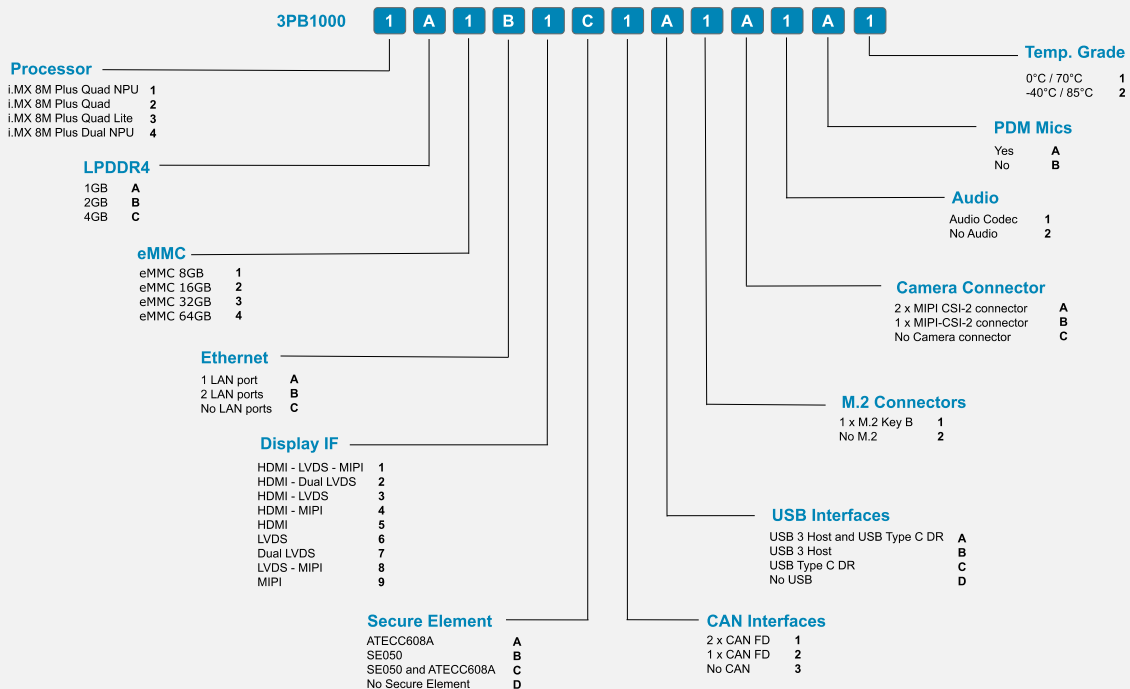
3PB1000 1 A 1 B 1 C 1 A 1 A 1 A 1

Processor
i.MX 8M Plus Quad NPU 1
i.MX 8M Plus Quad 2
i.MX 8M Plus Quad Lite 3
i.MX 8M Plus Dual NPU 4

LPDDR4
1GB A
2GB B
4GB C

eMMC
eMMC 8GB 1
eMMC 16GB 2
eMMC 32GB 3
eMMC 64GB 4

Ethernet
1 LAN port A
2 LAN ports B
No LAN ports C

Display IF
HDMI - LVDS - MIPI 1
HDMI - Dual LVDS 2
HDMI - LVDS 3
HDMI - MIPI 4
HDMI 5
LVDS 6
Dual LVDS 7
LVDS - MIPI 8
MIPI 9

Secure Element
ATECC608A A
SE050 B
SE050 and ATECC608A C
No Secure Element D

Temp. Grade
0°C / 70°C 1
-40°C / 85°C 2

PDM Mics
Yes A
No B

Audio
Audio Codec 1
No Audio 2

Camera Connector
2 x MIPI CSI-2 connector A
1 x MIPI-CSI-2 connector B
No Camera connector C

M.2 Connectors
1 x M.2 Key B 1
No M.2 2

USB Interfaces
USB 3 Host and USB Type C DR A
USB 3 Host B
USB Type C DR C
No USB D

CAN Interfaces
2 x CAN FD 1
1 x CAN FD 2
No CAN 3